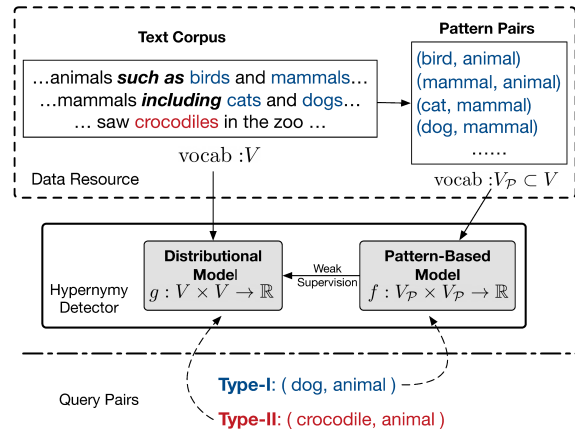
Text Corpus

…animals **such as** birds and mammals…
…mammals **including** cats and dogs…
… saw crocodiles in the zoo …

vocab :$V$

Pattern Pairs

(bird, animal)
(mammal, animal)
(cat, mammal)
(dog, mammal)
……

vocab :$V_{\mathcal{P}} \subset V$

Data Resource

Hypernymy Detector

Distributional Model
$g : V \times V \to \mathbb{R}$

Weak Supervision

Pattern-Based Model
$f : V_{\mathcal{P}} \times V_{\mathcal{P}} \to \mathbb{R}$

Query Pairs

Type-I: ( dog, animal )

Type-II: ( crocodile, animal )